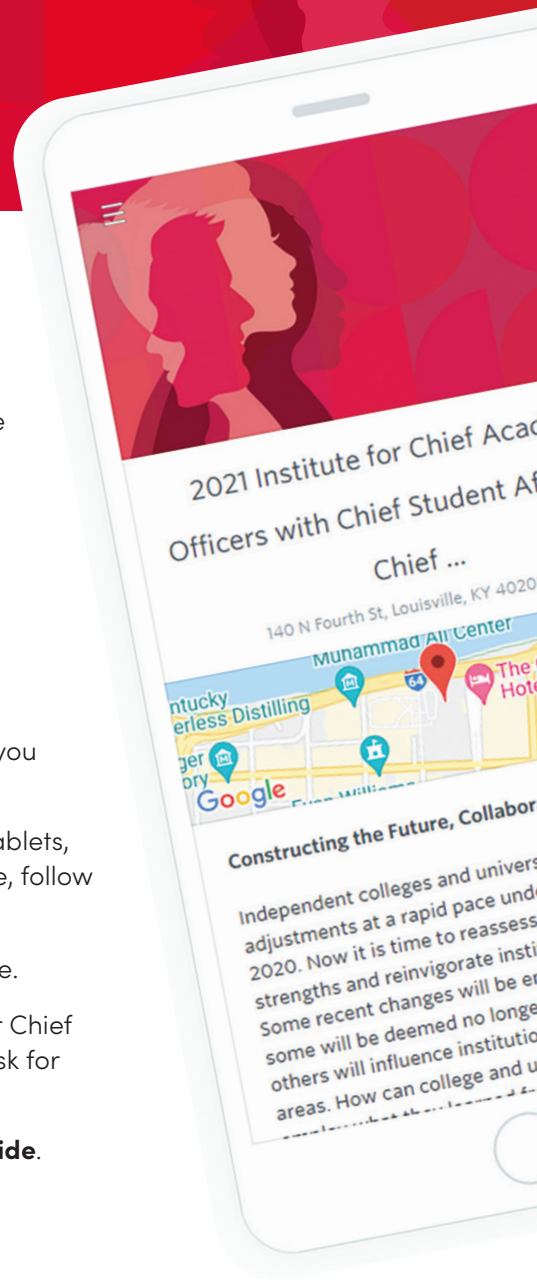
e

you

ablets, e, follow

e.

r Chief sk for

ide.

2021 Institute for Chief Acad

Officers with Chief Student Af

Chief ...

140 N Fourth St, Louisville, KY 4020

Muhammad Ali Center

ntucky erless Distilling

ger ory

The Hote

Google

Constructing the Future, Collabor

Independent colleges and univers adjustments at a rapid pace unde 2020. Now it is time to reassess strengths and reinvigorate insti Some recent changes will be e some will be deemed no longe others will influence institutio areas. How can college and u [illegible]